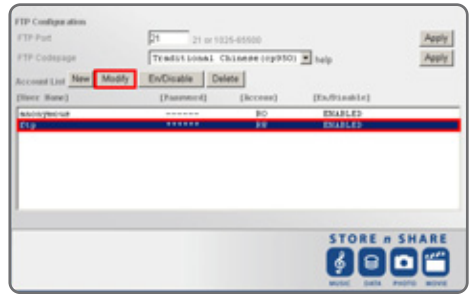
FTP Configuration

FTP Port 21 21 or 1025-65000 Apply

FTP Codepage Traditional Chinese (cp950) help Apply

Account List New Modify En/Disable Delete

| [User Name] | [Password] | [Access] | [En/Disable] |
|---|---|---|---|
| anonymous | ------ | RO | ENABLED |
| ftp | ****** | RW | ENABLED |

STORE n SHARE

MUSIC DATA PHOTO MOVIE